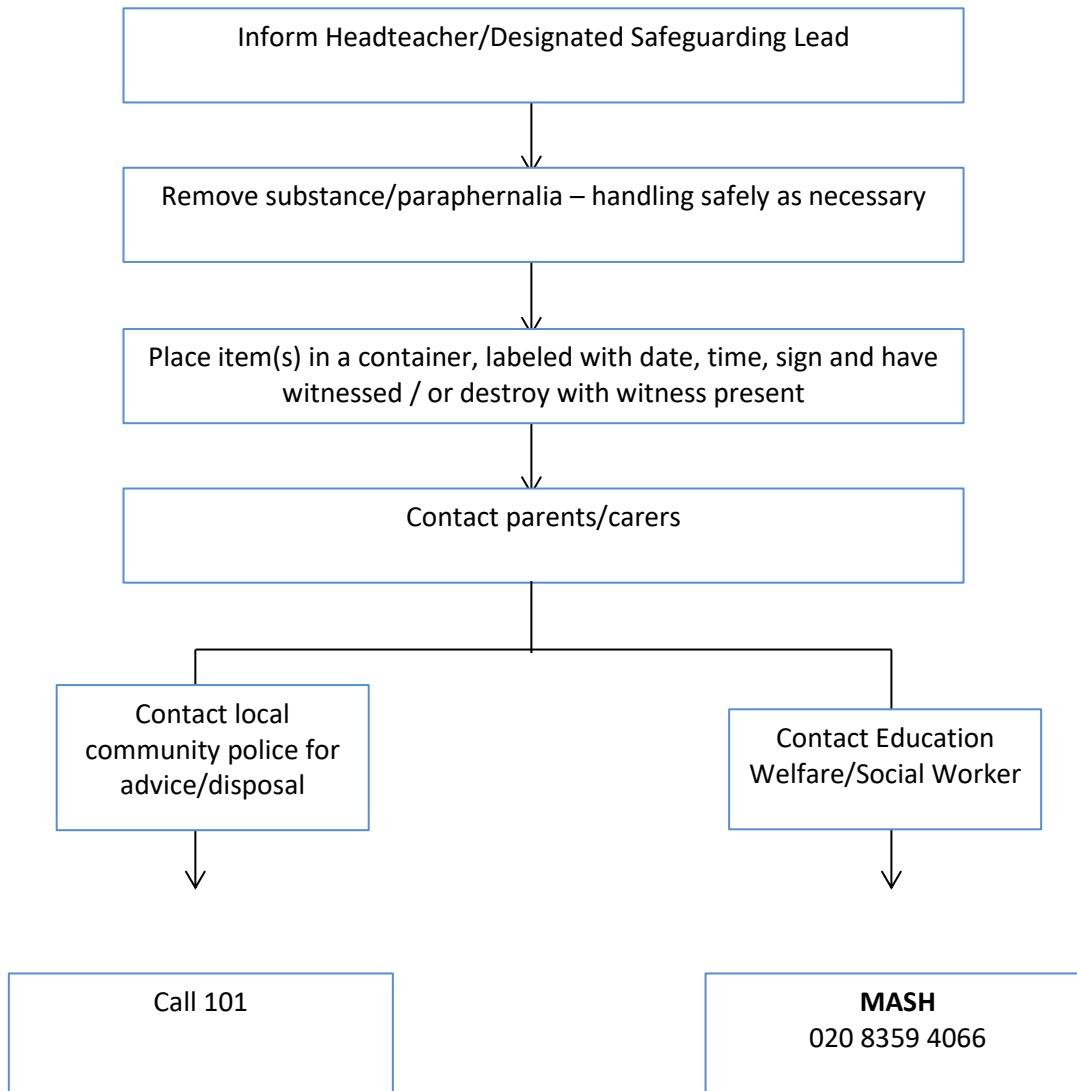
Inform Headteacher/Designated Safeguarding Lead

Remove substance/paraphernalia – handling safely as necessary

Place item(s) in a container, labeled with date, time, sign and have witnessed / or destroy with witness present

Contact parents/carers

Contact local community police for advice/disposal

Contact Education Welfare/Social Worker

Call 101

**MASH**
020 8359 4066